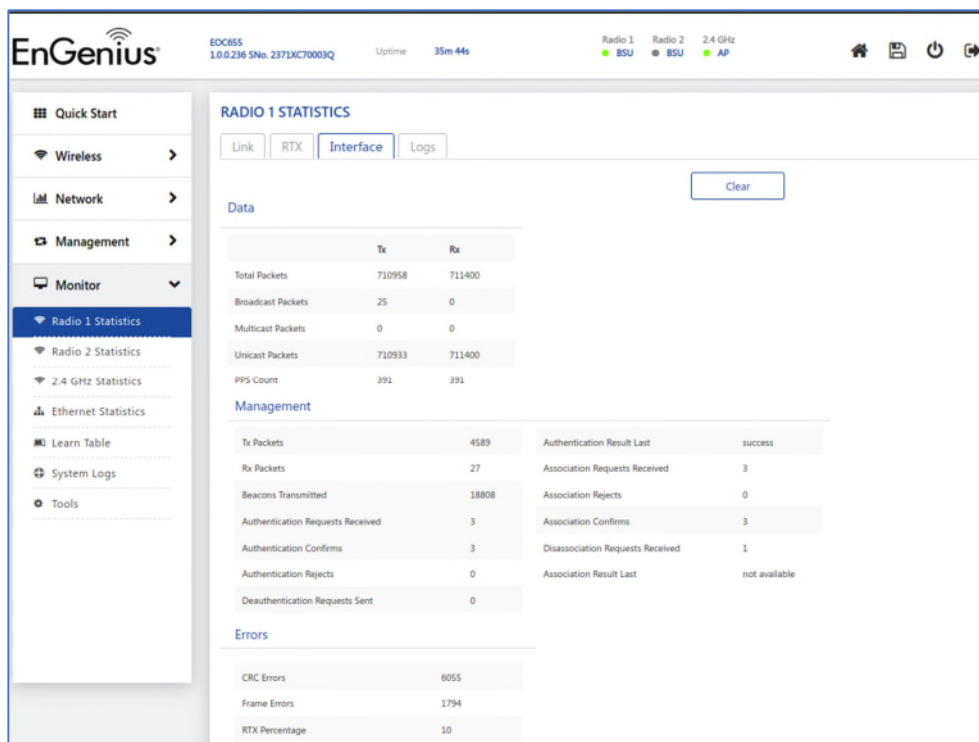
EnGenius

EOC655
1.0.0.236 SNo. 2371XC70003Q

Uptime 35m 44s

Radio 1 BSU
Radio 2 BSU
2.4 GHz AP

Quick Start
Wireless
Network
Management
Monitor
Radio 1 Statistics
Radio 2 Statistics
2.4 GHz Statistics
Ethernet Statistics
Learn Table
System Logs
Tools

RADIO 1 STATISTICS

Link RTX Interface Logs

Clear

Data

| | Tx | Rx |
|---|---|---|
| Total Packets | 710958 | 711400 |
| Broadcast Packets | 25 | 0 |
| Multicast Packets | 0 | 0 |
| Unicast Packets | 710933 | 711400 |
| PPS Count | 391 | 391 |

Management

| | | | |
|---|---|---|---|
| Tx Packets | 4589 | Authentication Result Last | success |
| Rx Packets | 27 | Association Requests Received | 3 |
| Beacons Transmitted | 18808 | Association Rejects | 0 |
| Authentication Requests Received | 3 | Association Confirms | 3 |
| Authentication Confirms | 3 | Disassociation Requests Received | 1 |
| Authentication Rejects | 0 | Association Result Last | not available |
| Deauthentication Requests Sent | 0 | | |

Errors

| | |
|---|---|
| CRC Errors | 6055 |
| Frame Errors | 1794 |
| RTX Percentage | 10 |